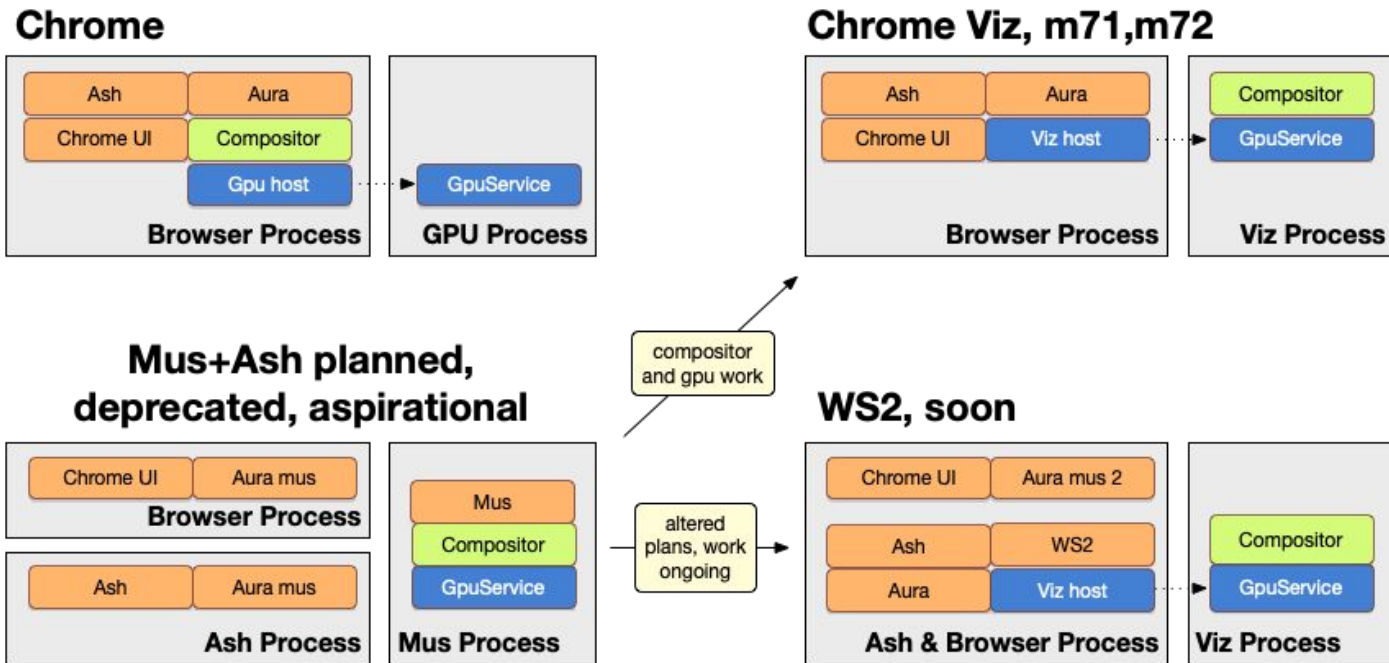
Chrome

Ash
Aura
Chrome UI
Compositor
Gpu host
Browser Process

GpuService
GPU Process

Chrome Viz, m71,m72

Ash
Aura
Chrome UI
Viz host
Browser Process

Compositor
GpuService
Viz Process

compositor and gpu work

Mus+Ash planned, deprecated, aspirational

Chrome UI
Aura mus
Browser Process

Ash
Aura mus
Ash Process

Mus
Compositor
GpuService
Mus Process

altered plans, work ongoing

WS2, soon

Chrome UI
Aura mus 2
Ash
WS2
Aura
Viz host
Ash & Browser Process

Compositor
GpuService
Viz Process